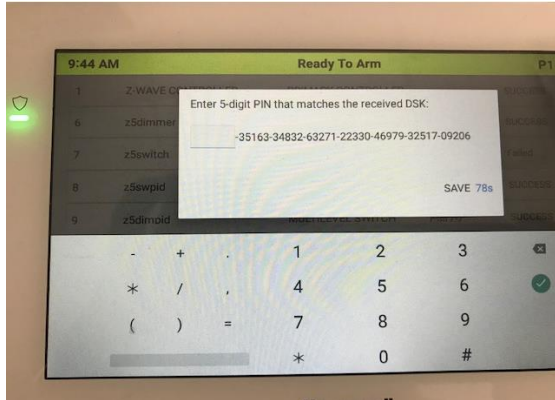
9:44 AM

Ready To Arm

P1

1

Z-WAVE C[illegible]

SUCCESS

6

z5dimmer

SUCCESS

7

z5switch

Failed

8

z5swpid

SUCCESS

9

z5dimpid

MULTILEVEL SWITCH

SUCCESS

Enter 5-digit PIN that matches the received DSK:

-35163-34832-63271-22330-46979-32517-09206

SAVE 78s

| - | + | . | 1 | 2 | 3 |
|---|---|---|---|---|---|
| * | / | , | 4 | 5 | 6 |
| ( | ) | = | 7 | 8 | 9 |
| | | | * | 0 | # |